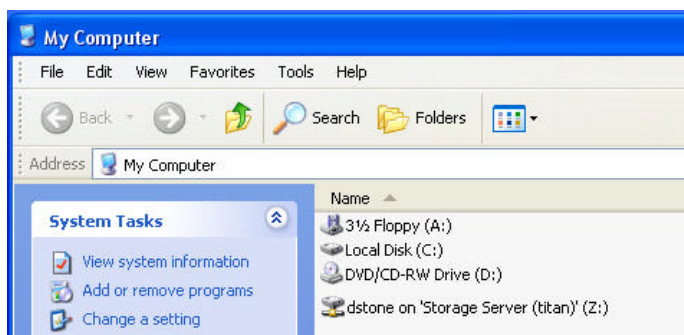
My Computer

File Edit View Favorites Tools Help

Back Search Folders

Address My Computer

System Tasks

View system information

Add or remove programs

Change a setting

Name

3½ Floppy (A:)

Local Disk (C:)

DVD/CD-RW Drive (D:)

dstone on 'Storage Server (titan)' (Z:)